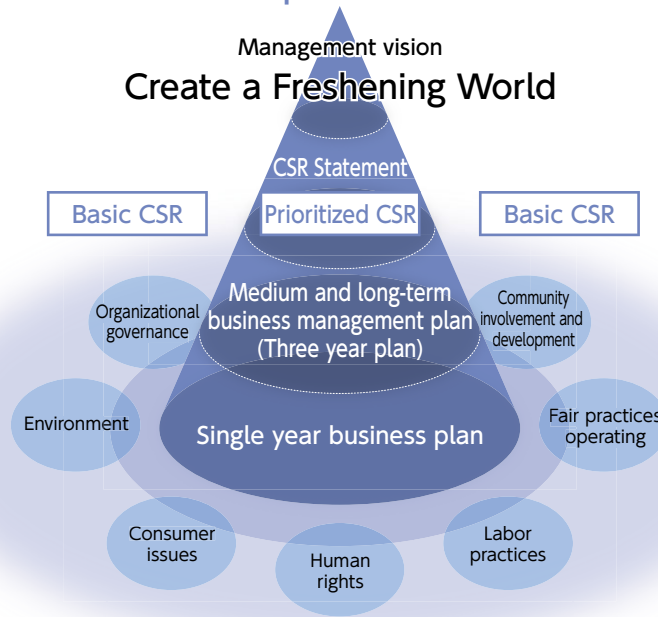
Management vision
Create a Freshening World

CSR Statement

Basic CSR

Prioritized CSR

Basic CSR

Organizational governance

Medium and long-term business management plan (Three year plan)

Community involvement and development

Environment

Single year business plan

Fair practices operating

Consumer issues

Human rights

Labor practices